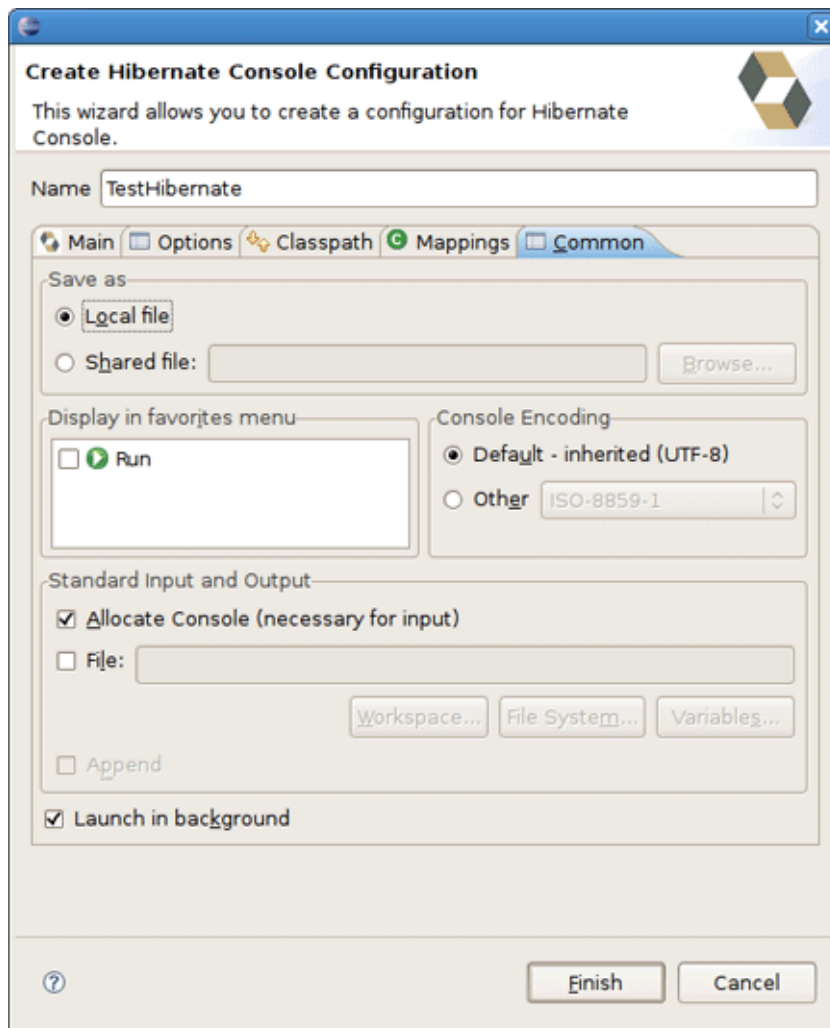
Create Hibernate Console Configuration

This wizard allows you to create a configuration for Hibernate Console.

Name TestHibernate

Main | Options | Classpath | Mappings | Common

Save as

Local file

Shared file:

Browse...

Display in favorites menu

Run

Console Encoding

Default - inherited (UTF-8)

Other ISO-8859-1

Standard Input and Output

Allocate Console (necessary for input)

File:

Workspace... File System... Variables...

Append

Launch in background

Finish Cancel